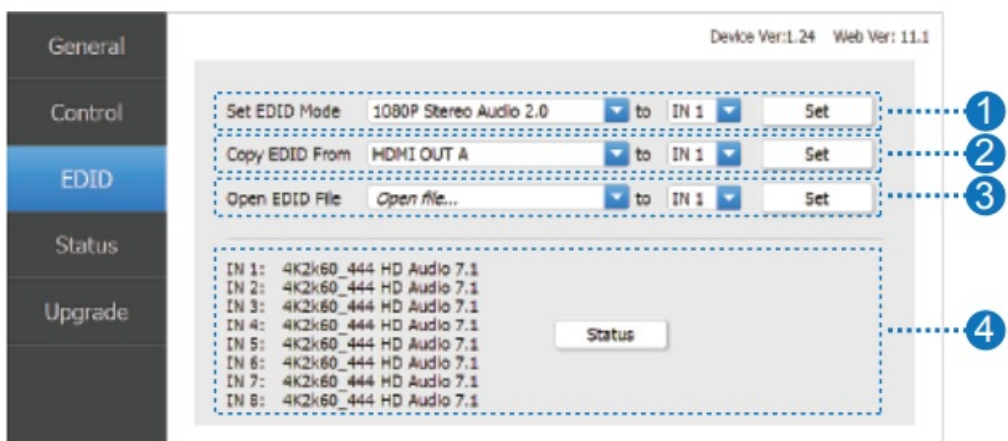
General

Control

EDID

Status

Upgrade

Device Ver:1.24 Web Ver: 11.1

Set EDID Mode 1080P Stereo Audio 2.0 to IN 1 Set

Copy EDID From HDMI OUT A to IN 1 Set

Open EDID File Open file... to IN 1 Set

IN 1: 4K2k60_444 HD Audio 7.1
IN 2: 4K2k60_444 HD Audio 7.1
IN 3: 4K2k60_444 HD Audio 7.1
IN 4: 4K2k60_444 HD Audio 7.1
IN 5: 4K2k60_444 HD Audio 7.1
IN 6: 4K2k60_444 HD Audio 7.1
IN 7: 4K2k60_444 HD Audio 7.1
IN 8: 4K2k60_444 HD Audio 7.1

Status

1
2
3
4